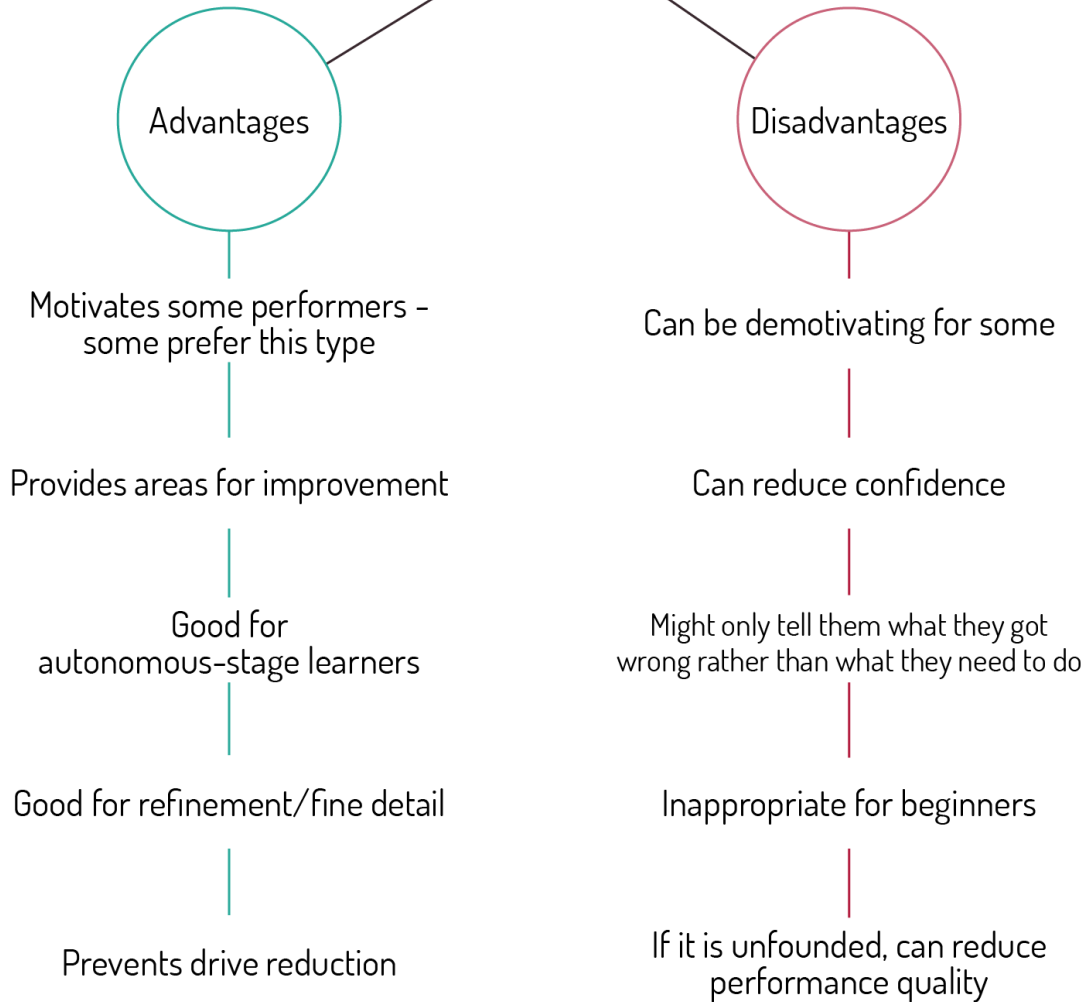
Advantages

Motivates some performers - some prefer this type

Provides areas for improvement

Good for autonomous-stage learners

Good for refinement/fine detail

Prevents drive reduction

Disadvantages

Can be demotivating for some

Can reduce confidence

Might only tell them what they got wrong rather than what they need to do

Inappropriate for beginners

If it is unfounded, can reduce performance quality